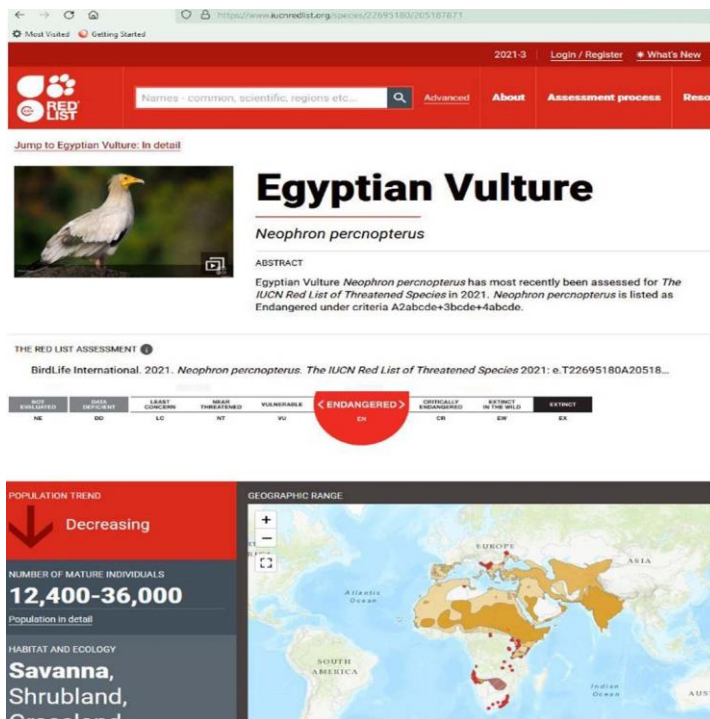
https://www.iucnredlist.org/species/22695180/205187871

Most Visited  Getting Started

2021-3  Login / Register  What's New

RED LIST

Names - common, scientific, regions etc...  Advanced  About  Assessment process  Reso

Jump to Egyptian Vulture: In detail

Egyptian Vulture

Neophron percnopterus

ABSTRACT

Egyptian Vulture Neophron percnopterus has most recently been assessed for The IUCN Red List of Threatened Species in 2021. Neophron percnopterus is listed as Endangered under criteria A2abcde+3bcde+4abcde.

THE RED LIST ASSESSMENT

BirdLife International. 2021. Neophron percnopterus. The IUCN Red List of Threatened Species 2021: e.T22695180A20518...

| NOT EVALUATED | DATA DEFICIENT | LEAST CONCERN | NEAR THREATENED | VULNERABLE | ENDANGERED | CRITICALLY ENDANGERED | EXTINCT IN THE WILD | EXTINCT |
|---|---|---|---|---|---|---|---|---|
| NE | DD | LC | NT | VU | EN | CR | EW | EX |

POPULATION TREND

Decreasing

NUMBER OF MATURE INDIVIDUALS

12,400-36,000

Population in detail

HABITAT AND ECOLOGY

Savanna, Shrubland, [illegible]

GEOGRAPHIC RANGE

EUROPE
ASIA
Atlantic Ocean
SOUTH AMERICA
Indian Ocean
AUST